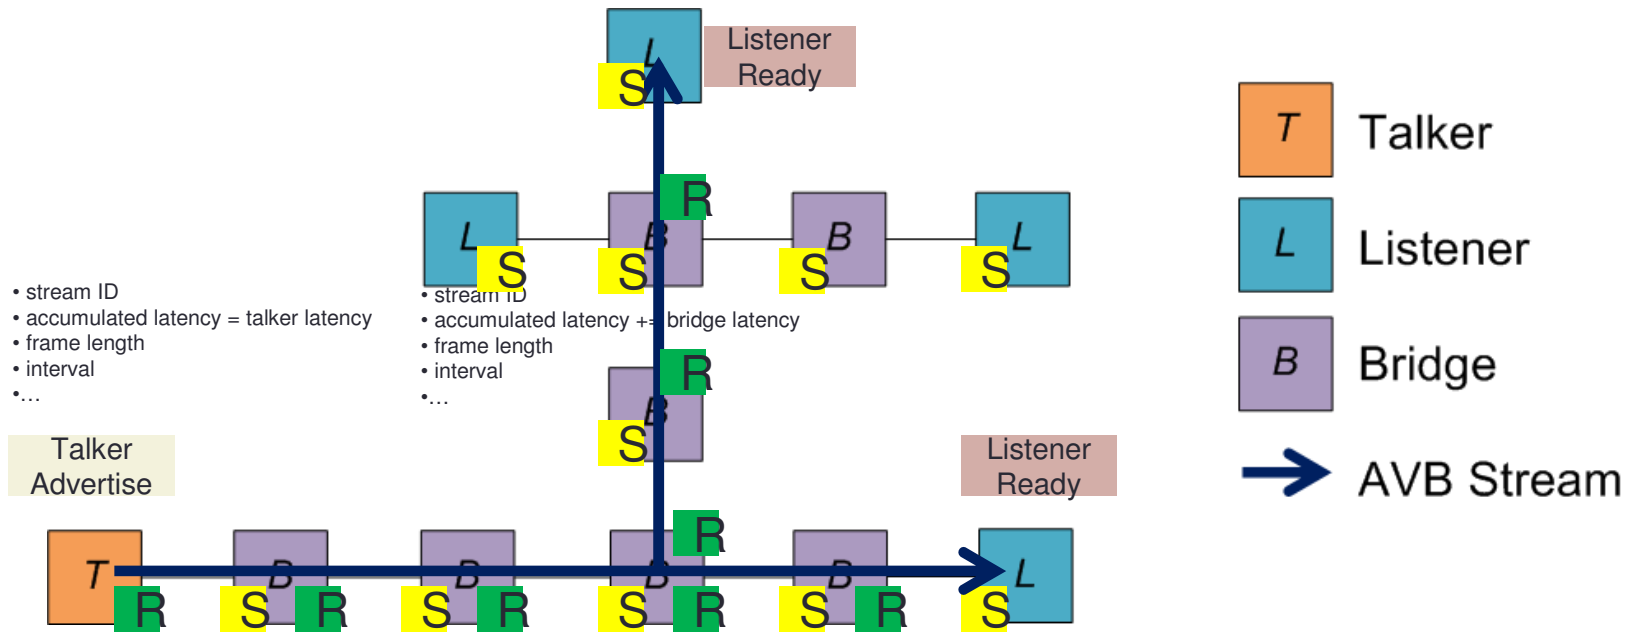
L
S
Listener Ready

R

L S B S B S L S

• stream ID
• accumulated latency = talker latency
• frame length
• interval
•…

• stream ID
• accumulated latency += bridge latency
• frame length
• interval
•…

R
B
S

Talker Advertise

Listener Ready

R

T R B S R B S R B S R B S R L S

T Talker
L Listener
B Bridge
AVB Stream